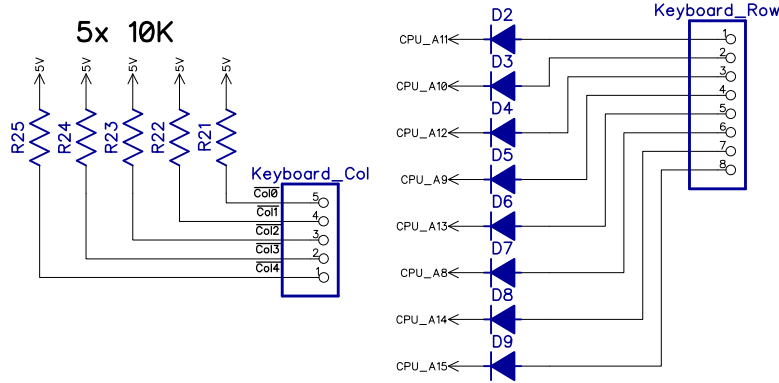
5x 10K

5V 5V 5V 5V 5V

R25 R24 R23 R22 R21

Keyboard_Col

$\overline{Col0}$ 5
$\overline{Col1}$ 4
$\overline{Col2}$ 3
$\overline{Col3}$ 2
$\overline{Col4}$ 1

Keyboard_Row

1
2
3
4
5
6
7
8

D2 CPU_A11
D3 CPU_A10
D4 CPU_A12
D5 CPU_A9
D6 CPU_A13
D7 CPU_A8
D8 CPU_A14
D9 CPU_A15